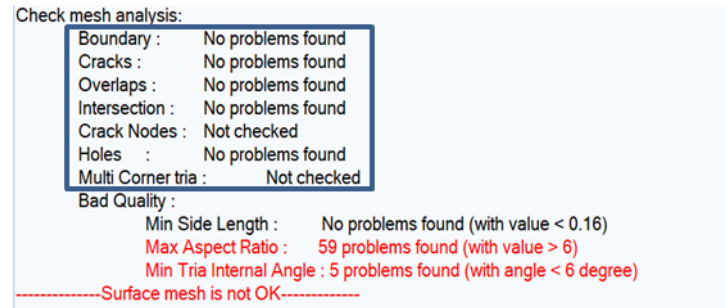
Check mesh analysis:

Boundary : No problems found
Cracks : No problems found
Overlaps : No problems found
Intersection : No problems found
Crack Nodes : Not checked
Holes : No problems found
Multi Corner tria : Not checked
Bad Quality :
Min Side Length : No problems found (with value < 0.16)
Max Aspect Ratio : 59 problems found (with value > 6)
Min Tria Internal Angle : 5 problems found (with angle < 6 degree)

--------------Surface mesh is not OK-------------